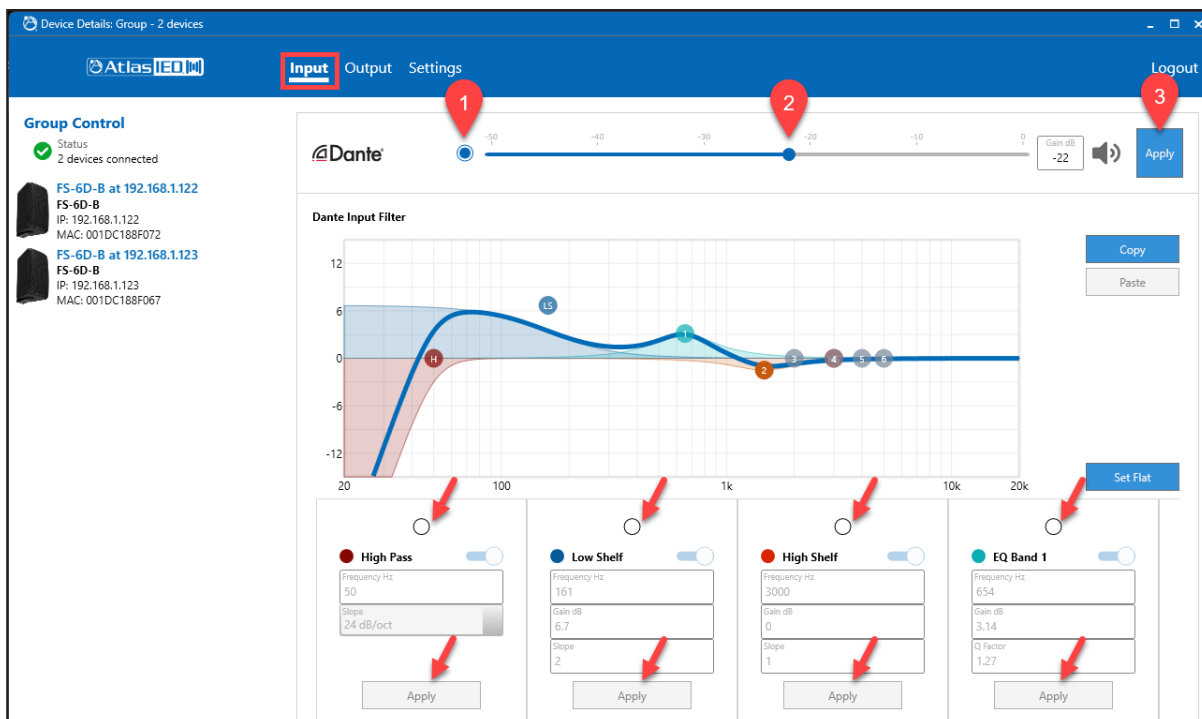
Device Details: Group - 2 devices

AtlasIED

Input Output Settings

Logout

Group Control
Status
2 devices connected

FS-6D-B at 192.168.1.122
FS-6D-B
IP: 192.168.1.122
MAC: 001DC188F072

FS-6D-B at 192.168.1.123
FS-6D-B
IP: 192.168.1.123
MAC: 001DC188F067

Dante

1 2 3

-50 -40 -30 -20 -10 0

Gain dB
-22

Apply

Dante Input Filter

Copy

Paste

12
6
0
-6
-12

LS
H
1
2
3
4
5
6

20 100 1k 10k 20k

Set Flat

High Pass
Frequency Hz
50
Slope
24 dB/oct
Apply

Low Shelf
Frequency Hz
161
Gain dB
6.7
Slope
2
Apply

High Shelf
Frequency Hz
3000
Gain dB
0
Slope
1
Apply

EQ Band 1
Frequency Hz
654
Gain dB
3.14
Q Factor
1.27
Apply